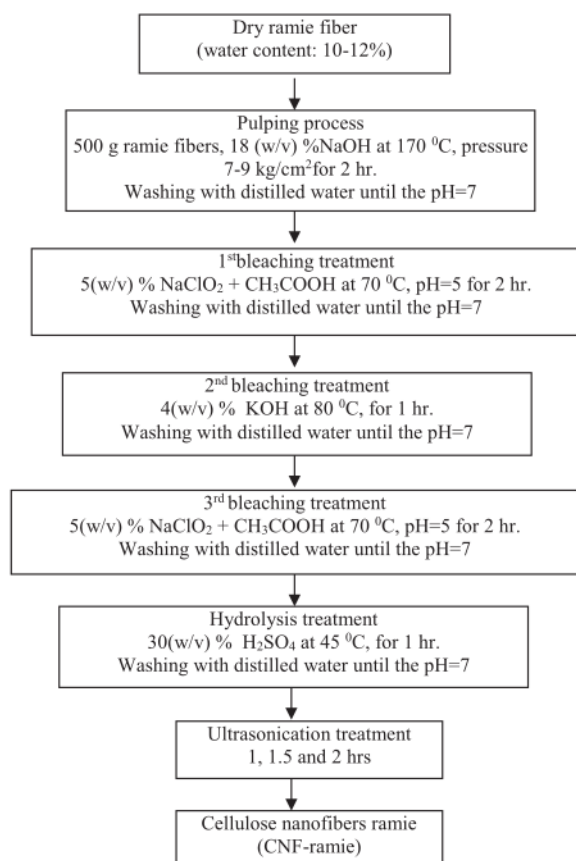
Dry ramie fiber
(water content: 10-12%)

Pulping process
500 g ramie fibers, 18 (w/v) %NaOH at 170 $^0$C, pressure 7-9 kg/cm$^2$for 2 hr.
Washing with distilled water until the pH=7

1$^{st}$bleaching treatment
5(w/v) % $NaClO_2$ + $CH_3COOH$ at 70 $^0$C, pH=5 for 2 hr.
Washing with distilled water until the pH=7

2$^{nd}$ bleaching treatment
4(w/v) % KOH at 80 $^0$C, for 1 hr.
Washing with distilled water until the pH=7

3$^{rd}$ bleaching treatment
5(w/v) % $NaClO_2$ + $CH_3COOH$ at 70 $^0$C, pH=5 for 2 hr.
Washing with distilled water until the pH=7

Hydrolysis treatment
30(w/v) % $H_2SO_4$ at 45 $^0$C, for 1 hr.
Washing with distilled water until the pH=7

Ultrasonication treatment
1, 1.5 and 2 hrs

Cellulose nanofibers ramie
(CNF-ramie)